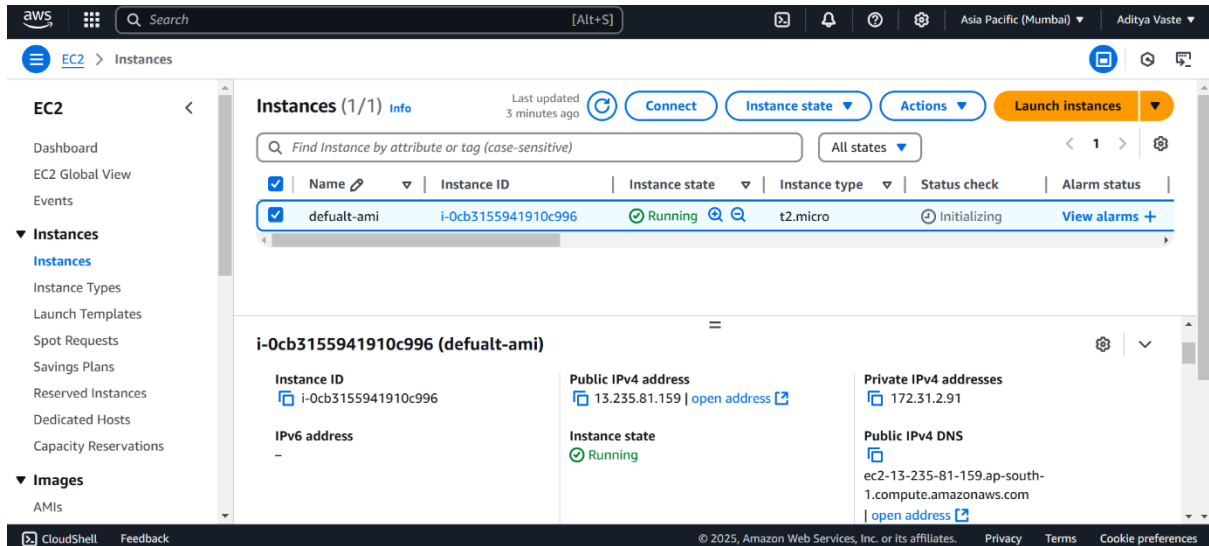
aws

Search

[Alt+S]

Asia Pacific (Mumbai) ▼

Aditya Vaste ▼

EC2 > Instances

EC2

Dashboard

EC2 Global View

Events

▼ Instances

Instances

Instance Types

Launch Templates

Spot Requests

Savings Plans

Reserved Instances

Dedicated Hosts

Capacity Reservations

▼ Images

AMIs

Instances (1/1) Info

Last updated 3 minutes ago

Connect

Instance state ▼

Actions ▼

Launch instances ▼

Find Instance by attribute or tag (case-sensitive)

All states ▼

1

| Name | Instance ID | Instance state | Instance type | Status check | Alarm status |
|---|---|---|---|---|---|
| defualt-ami | i-0cb3155941910c996 | Running | t2.micro | Initializing | View alarms + |

i-0cb3155941910c996 (defualt-ami)

Instance ID
i-0cb3155941910c996

Public IPv4 address
13.235.81.159 | open address

Private IPv4 addresses
172.31.2.91

IPv6 address
–

Instance state
Running

Public IPv4 DNS
ec2-13-235-81-159.ap-south-1.compute.amazonaws.com
| open address

CloudShell

Feedback

© 2025, Amazon Web Services, Inc. or its affiliates.

Privacy

Terms

Cookie preferences